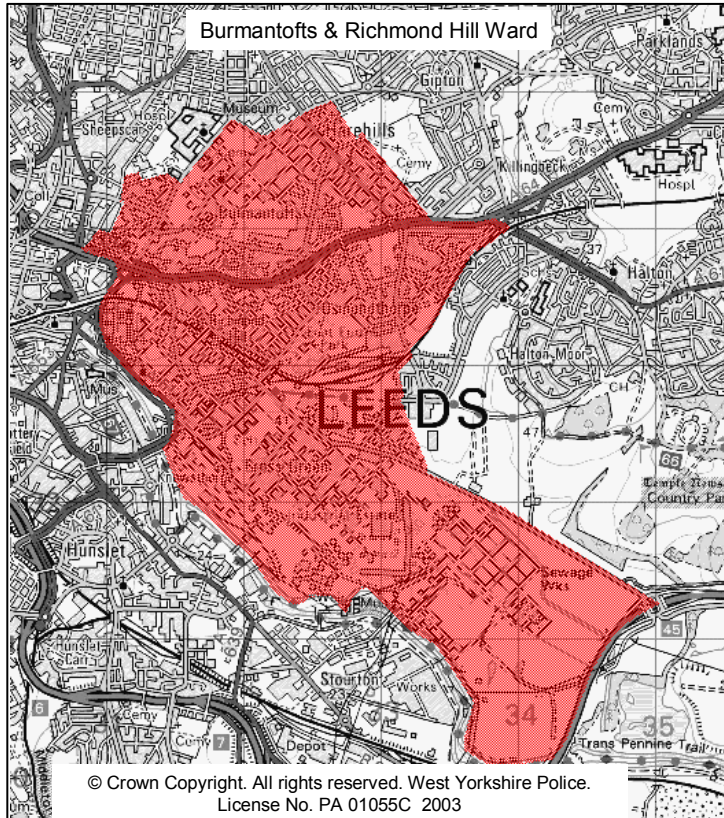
Burmantofts & Richmond Hill Ward

Parklands

Gipton

Museum

Sheepscar

Hospl

Harehills

Cemy

Cemy

Killingbeck

Hospl

Coll

Burmantofts

64

37

Halton

Schs

Osmondthorpe

Halton Moor

Mus

CH

LEEDS

47

66

Temple Newsam Country Park

Cross Green

Hunslet

24

Sewage Wks

45

Stourton

Works

23

6

Cemy

7

Depot

34

35

Trans Pennine Trail

© Crown Copyright. All rights reserved. West Yorkshire Police. License No. PA 01055C 2003